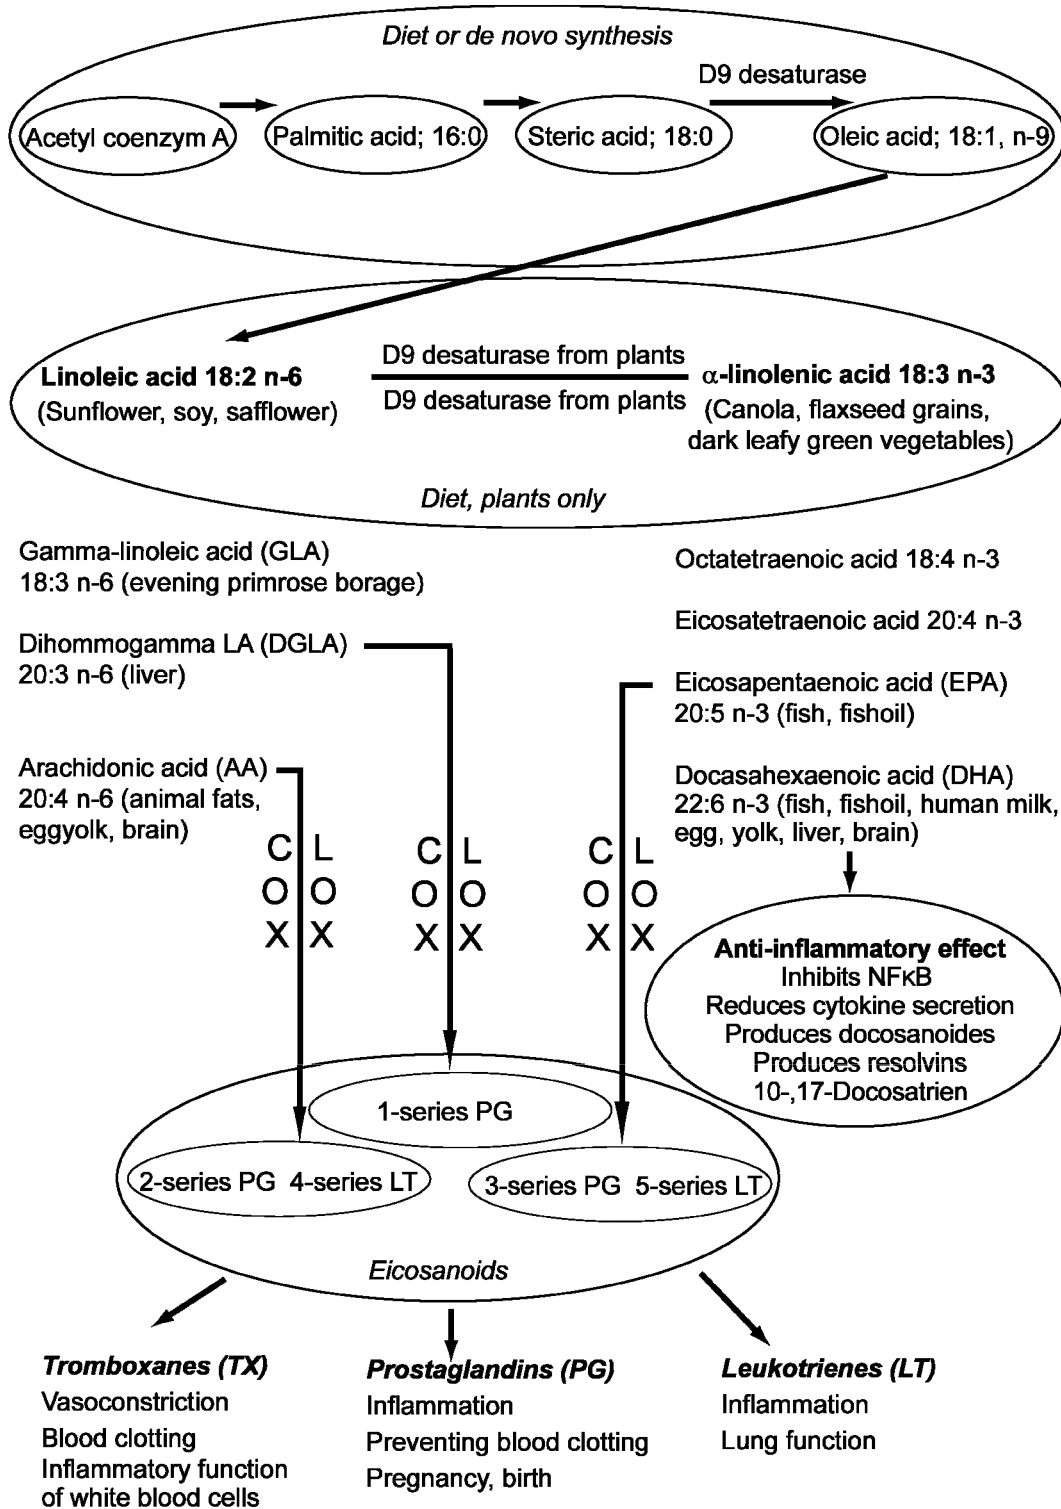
Diet or de novo synthesis

D9 desaturase

Acetyl coenzym A

Palmitic acid; 16:0

Steric acid; 18:0

Oleic acid; 18:1, n-9

**Linoleic acid 18:2 n-6**
(Sunflower, soy, safflower)

D9 desaturase from plants

D9 desaturase from plants

**$\alpha$-linolenic acid 18:3 n-3**
(Canola, flaxseed grains, dark leafy green vegetables)

Diet, plants only

Gamma-linoleic acid (GLA)
18:3 n-6 (evening primrose borage)

Dihommogamma LA (DGLA)
20:3 n-6 (liver)

Arachidonic acid (AA)
20:4 n-6 (animal fats, eggyolk, brain)

Octatetraenoic acid 18:4 n-3

Eicosatetraenoic acid 20:4 n-3

Eicosapentaenoic acid (EPA)
20:5 n-3 (fish, fishoil)

Docasahexaenoic acid (DHA)
22:6 n-3 (fish, fishoil, human milk, egg, yolk, liver, brain)

COX LOX

COX LOX

COX LOX

**Anti-inflammatory effect**
Inhibits NFκB
Reduces cytokine secretion
Produces docosanoides
Produces resolvins
10-,17-Docosatrien

1-series PG

2-series PG 4-series LT

3-series PG 5-series LT

Eicosanoids

**Tromboxanes (TX)**
Vasoconstriction
Blood clotting
Inflammatory function of white blood cells

**Prostaglandins (PG)**
Inflammation
Preventing blood clotting
Pregnancy, birth

**Leukotrienes (LT)**
Inflammation
Lung function